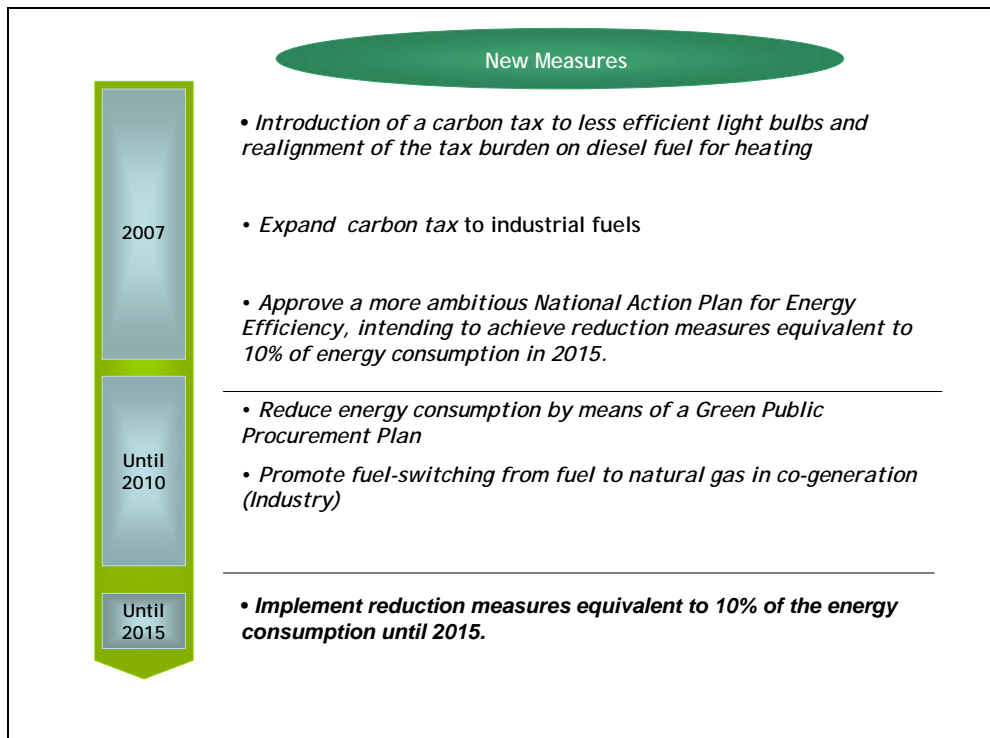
New Measures

2007

• Introduction of a carbon tax to less efficient light bulbs and realignment of the tax burden on diesel fuel for heating

• Expand carbon tax to industrial fuels

• Approve a more ambitious National Action Plan for Energy Efficiency, intending to achieve reduction measures equivalent to 10% of energy consumption in 2015.

Until 2010

• Reduce energy consumption by means of a Green Public Procurement Plan

• Promote fuel-switching from fuel to natural gas in co-generation (Industry)

Until 2015

• Implement reduction measures equivalent to 10% of the energy consumption until 2015.